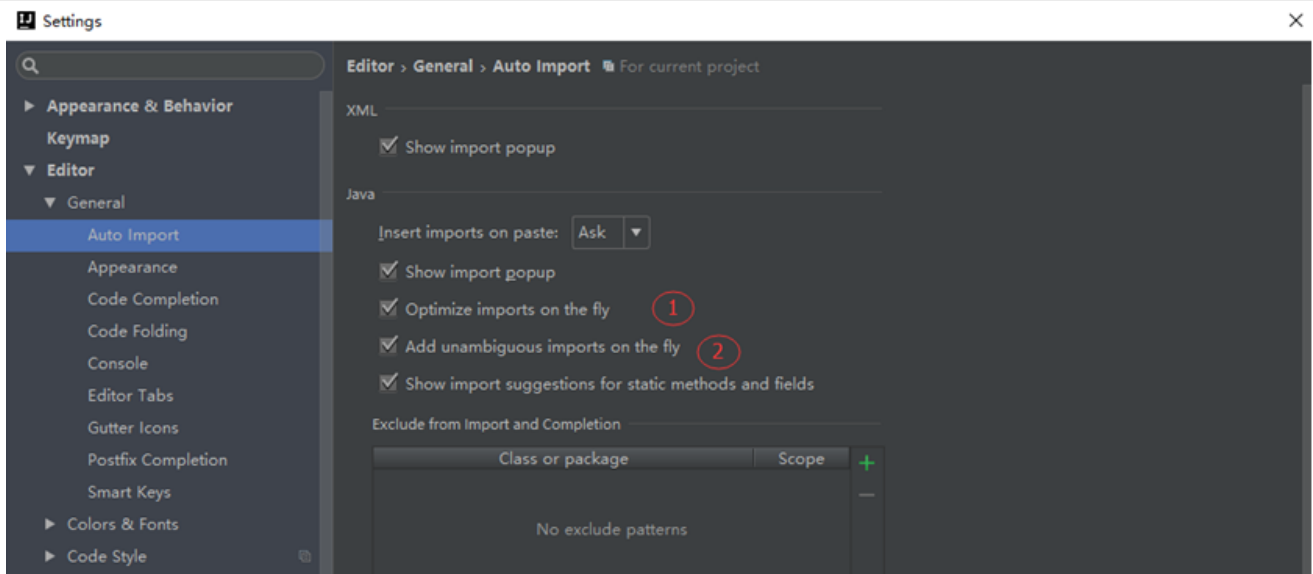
Settings

Appearance & Behavior
Keymap
Editor
General
Auto Import
Appearance
Code Completion
Code Folding
Console
Editor Tabs
Gutter Icons
Postfix Completion
Smart Keys
Colors & Fonts
Code Style

Editor › General › Auto Import For current project

XML

Show import popup

Java

Insert imports on paste: Ask

Show import popup

Optimize imports on the fly ①

Add unambiguous imports on the fly ②

Show import suggestions for static methods and fields

Exclude from Import and Completion

| Class or package | Scope |
|---|---|
| No exclude patterns | |

+
−